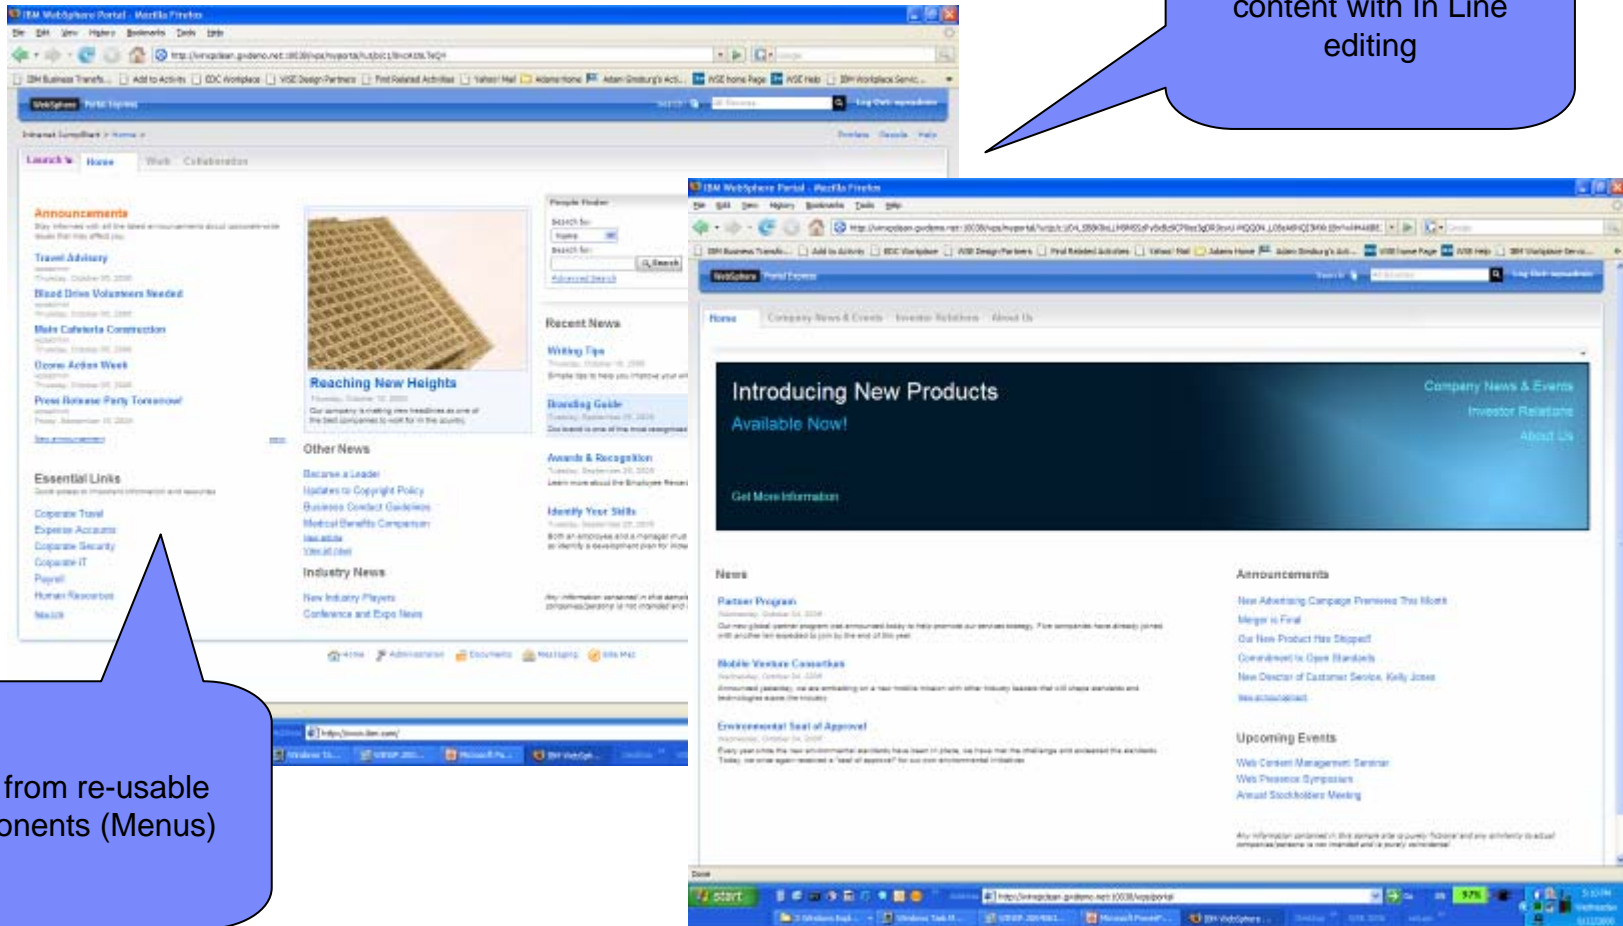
content with In Line editing

IBM WebSphere Portal - Mozilla Firefox

File Edit View History Bookmarks Tools Help

Launch Home Work Collaboration

Announcements

Travel Advisory

Blood Drive Volunteers Needed

Main Cafeteria Construction

Ozone Action Week

Press Release Party Tomorrow!

Reaching New Heights

Other News

Industry News

Essential Links

Corporate Travel

Expense Accounts

Corporate Security

Corporate IT

Payroll

Human Resources

People Finder

Search

Recent News

Writing Tips

Branding Guide

Awards & Recognition

Identify Your Skills

IBM WebSphere Portal - Mozilla Firefox

Home Company News & Events Investor Relations About Us

Introducing New Products

Available Now!

Get More Information

Company News & Events

Investor Relations

About Us

News

Partner Program

Mobile Venture Consortium

Environmental Seal of Approval

Announcements

Upcoming Events

start

from re-usable
onents (Menus)